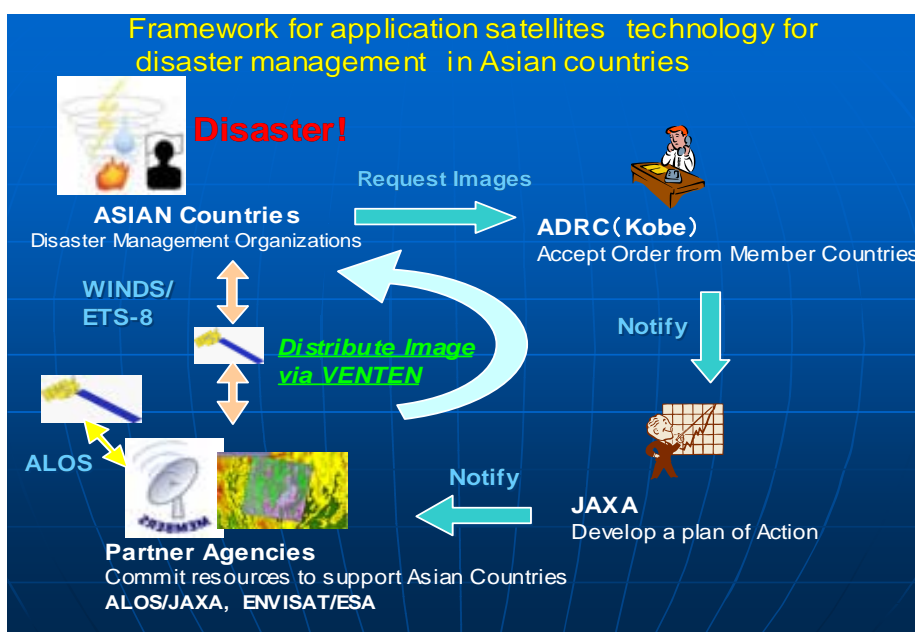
Framework for application satellites technology for disaster management in Asian countries

Disaster!

ASIAN Countries
Disaster Management Organizations

Request Images

ADRC（Kobe）
Accept Order from Member Countries

WINDS/ ETS-8

Distribute Image via VENTEN

Notify

ALOS

Notify

JAXA
Develop a plan of Action

Partner Agencies
Commit resources to support Asian Countries
ALOS/JAXA, ENVISAT/ESA